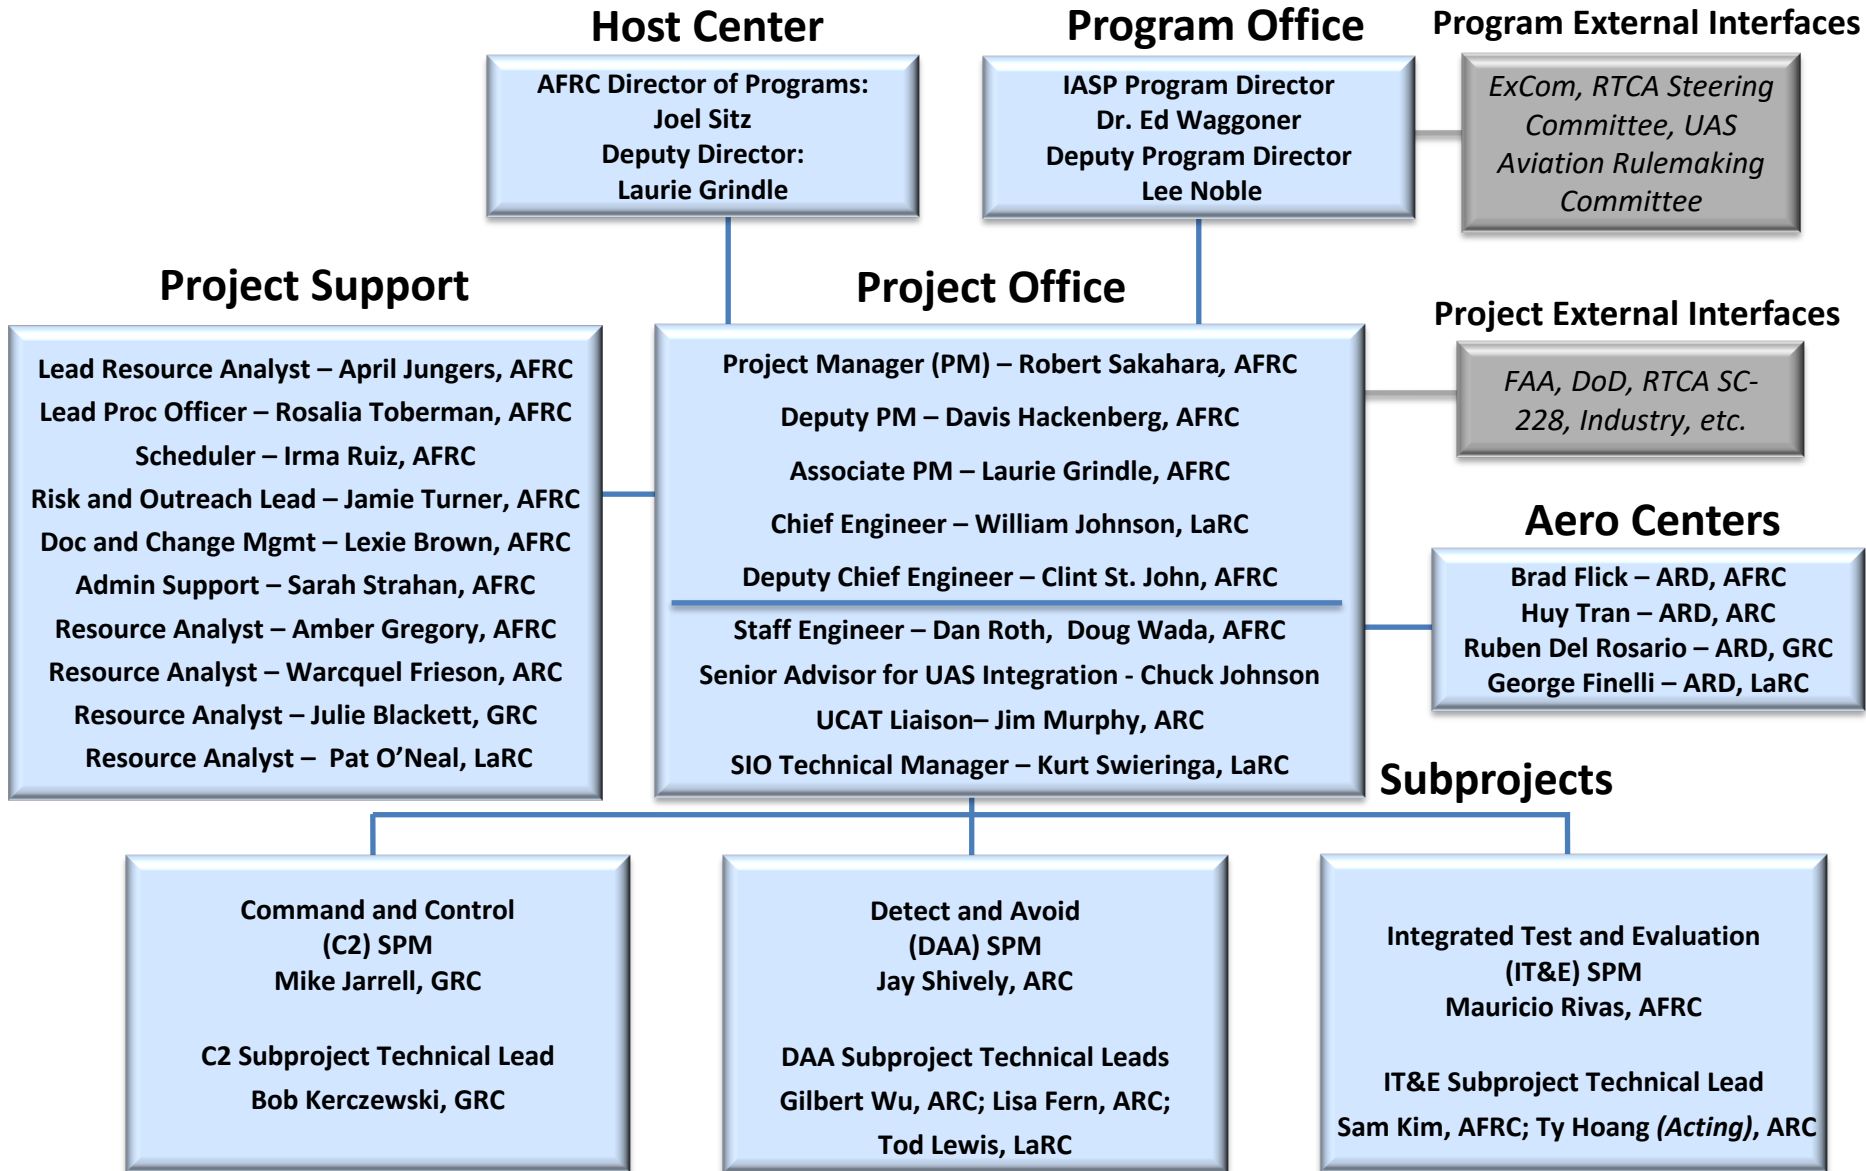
Host Center

AFRC Director of Programs:
Joel Sitz
Deputy Director:
Laurie Grindle

Program Office

IASP Program Director
Dr. Ed Waggoner
Deputy Program Director
Lee Noble

Program External Interfaces

ExCom, RTCA Steering Committee, UAS Aviation Rulemaking Committee

Project Support

Lead Resource Analyst – April Jungers, AFRC
Lead Proc Officer – Rosalia Toberman, AFRC
Scheduler – Irma Ruiz, AFRC
Risk and Outreach Lead – Jamie Turner, AFRC
Doc and Change Mgmt – Lexie Brown, AFRC
Admin Support – Sarah Strahan, AFRC
Resource Analyst – Amber Gregory, AFRC
Resource Analyst – Warcquel Frieson, ARC
Resource Analyst – Julie Blackett, GRC
Resource Analyst – Pat O'Neal, LaRC

Project Office

Project Manager (PM) – Robert Sakahara, AFRC
Deputy PM – Davis Hackenberg, AFRC
Associate PM – Laurie Grindle, AFRC
Chief Engineer – William Johnson, LaRC
Deputy Chief Engineer – Clint St. John, AFRC
Staff Engineer – Dan Roth, Doug Wada, AFRC
Senior Advisor for UAS Integration - Chuck Johnson
UCAT Liaison– Jim Murphy, ARC
SIO Technical Manager – Kurt Swieringa, LaRC

Project External Interfaces

FAA, DoD, RTCA SC-228, Industry, etc.

Aero Centers

Brad Flick – ARD, AFRC
Huy Tran – ARD, ARC
Ruben Del Rosario – ARD, GRC
George Finelli – ARD, LaRC

Subprojects

Command and Control
(C2) SPM
Mike Jarrell, GRC

C2 Subproject Technical Lead
Bob Kerczewski, GRC

Detect and Avoid
(DAA) SPM
Jay Shively, ARC

DAA Subproject Technical Leads
Gilbert Wu, ARC; Lisa Fern, ARC;
Tod Lewis, LaRC

Integrated Test and Evaluation
(IT&E) SPM
Mauricio Rivas, AFRC

IT&E Subproject Technical Lead
Sam Kim, AFRC; Ty Hoang (Acting), ARC